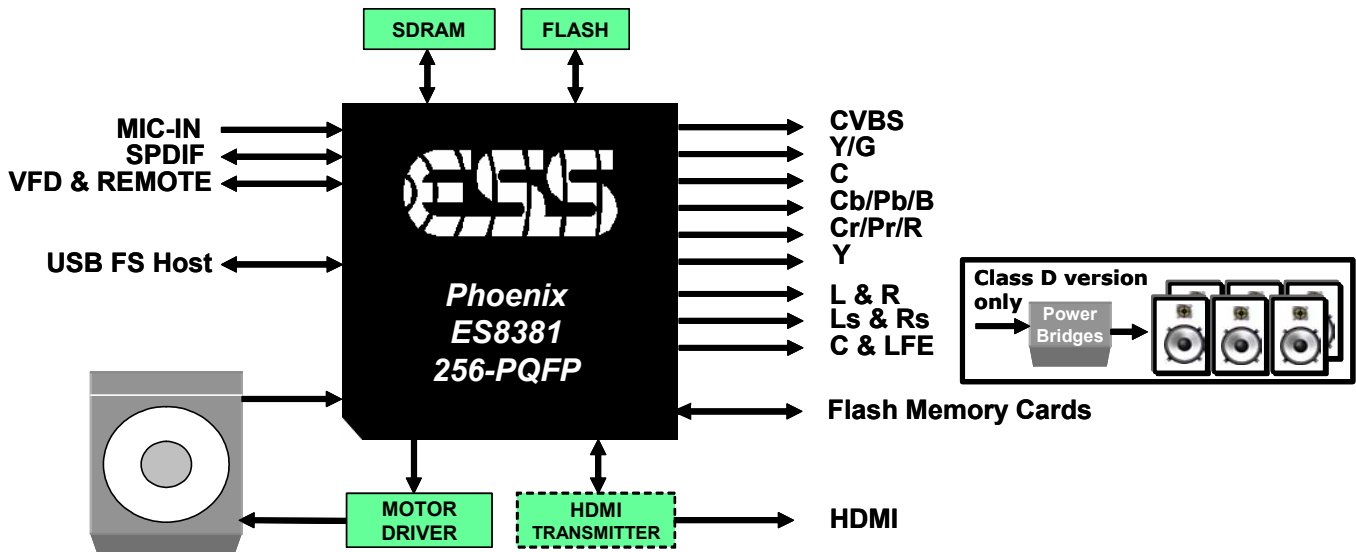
SDRAM

FLASH

MIC-IN
SPDIF
VFD & REMOTE

USB FS Host

ESS

Phoenix
ES8381
256-PQFP

CVBS
Y/G
C
Cb/Pb/B
Cr/Pr/R
Y

L & R
Ls & Rs
C & LFE

Class D version only

Power Bridges

Flash Memory Cards

MOTOR DRIVER

HDMI TRANSMITTER

HDMI